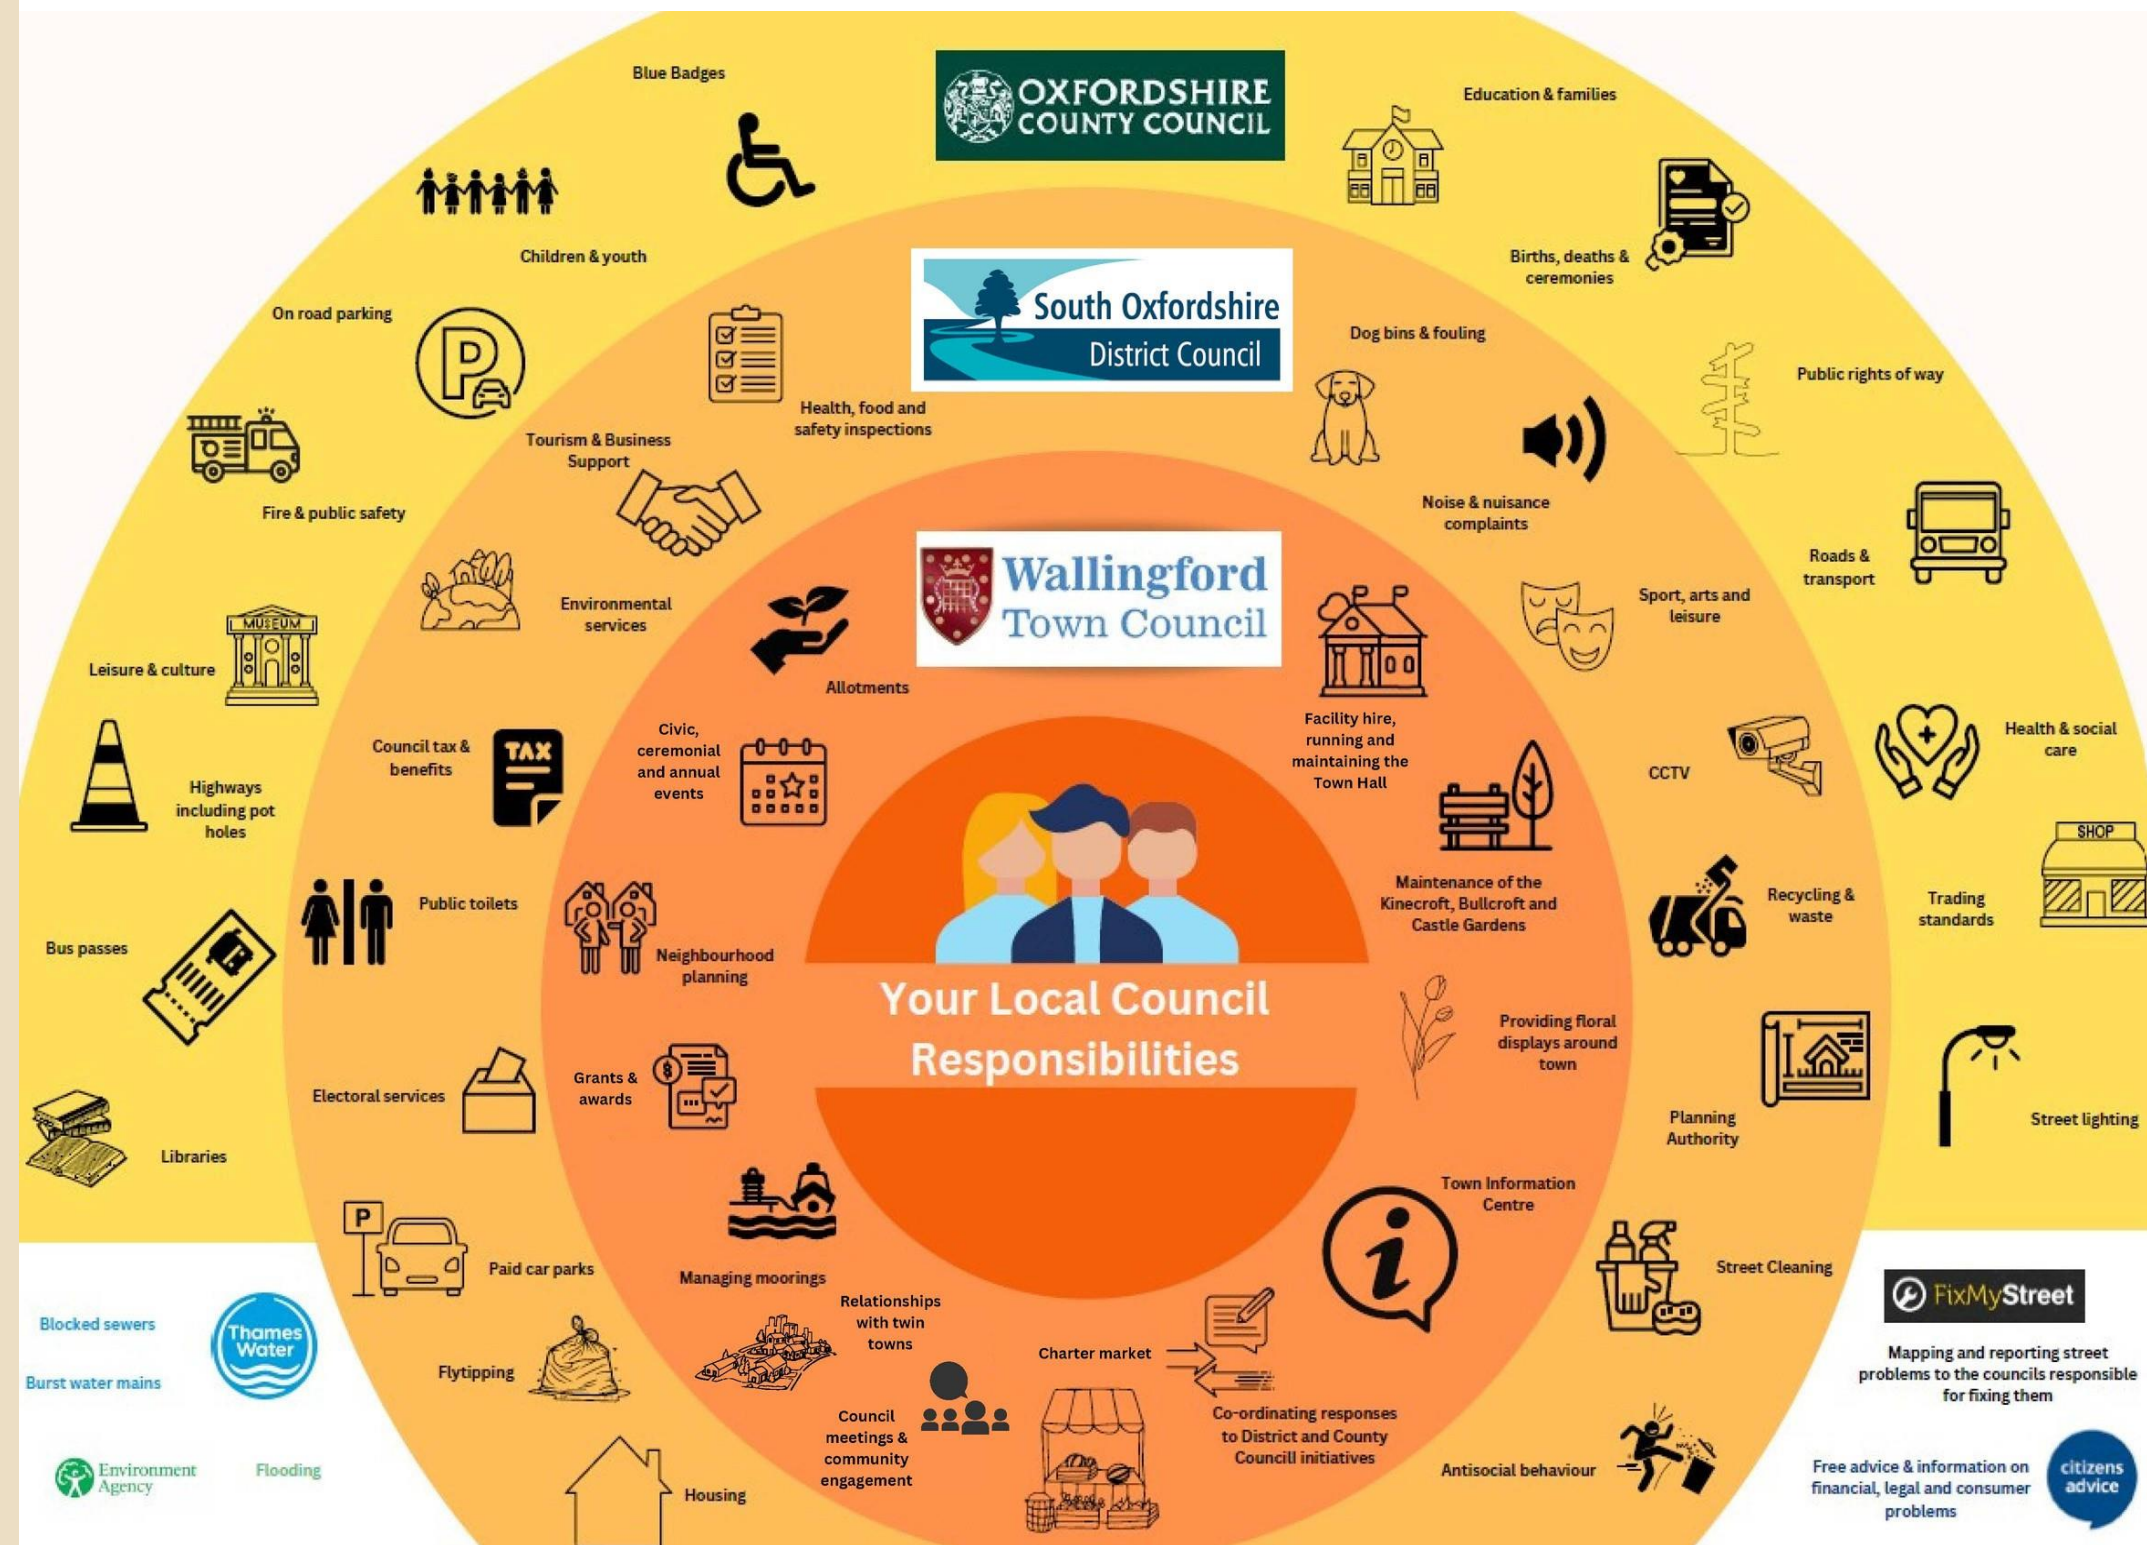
OXFORDSHIRE COUNTY COUNCIL

Blue Badges

Education & families

Children & youth

Births, deaths & ceremonies

South Oxfordshire District Council

On road parking

Dog bins & fouling

Public rights of way

Health, food and safety inspections

Tourism & Business Support

Noise & nuisance complaints

Fire & public safety

Roads & transport

Wallingford Town Council

Environmental services

Sport, arts and leisure

MUSEUM

Leisure & culture

Allotments

Facility hire, running and maintaining the Town Hall

Health & social care

Council tax & benefits

TAX

Civic, ceremonial and annual events

CCTV

Highways including pot holes

SHOP

Maintenance of the Kinecroft, Bullcroft and Castle Gardens

Public toilets

Recycling & waste

Trading standards

Bus passes

Neighbourhood planning

Your Local Council Responsibilities

Providing floral displays around town

Electoral services

Grants & awards

Planning Authority

Street lighting

Libraries

Town Information Centre

Paid car parks

Managing moorings

Street Cleaning

FixMyStreet

Blocked sewers

Thames Water

Relationships with twin towns

Mapping and reporting street problems to the councils responsible for fixing them

Burst water mains

Flytipping

Charter market

Co-ordinating responses to District and County Councill initiatives

Council meetings & community engagement

Environment Agency

Flooding

Antisocial behaviour

Free advice & information on financial, legal and consumer problems

citizens advice

Housing